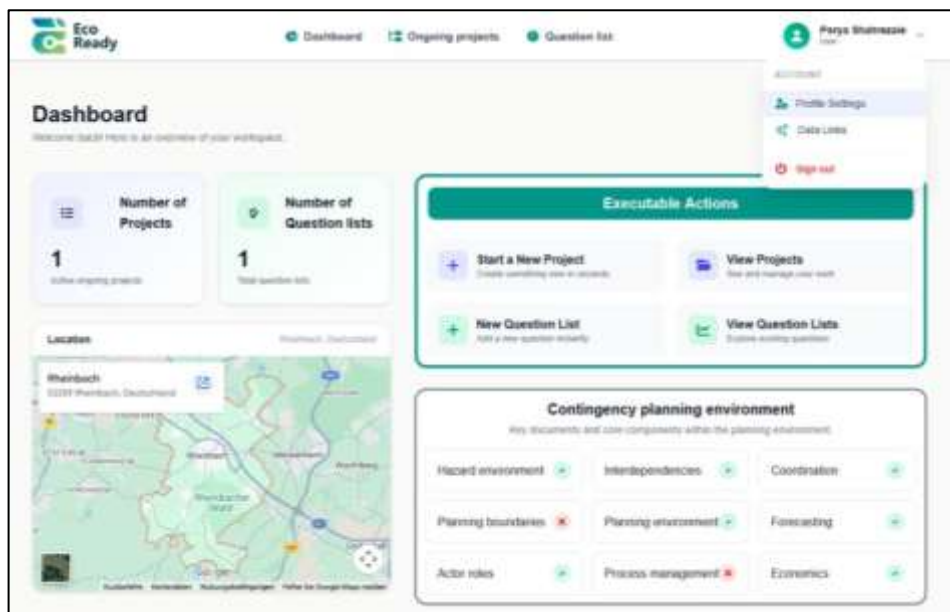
Eco Ready

Dashboard

Ongoing projects

Question list

Parya Shahrezaie

User

ACCOUNT

Profile Settings

Data Links

Sign out

Dashboard

Welcome back! Here is an overview of your workspace.

Number of Projects

1

Active ongoing projects

Number of Question lists

1

Total question lists

Location

Rheinbach, Deutschland

Rheinbach

53359 Rheinbach, Deutschland

Rheinbacher Wald

Google

Executable Actions

Start a New Project

Create something new in seconds

View Projects

See and manage your work

New Question List

Add a new question instantly

View Question Lists

Explore existing questions

Contingency planning environment

Key documents and core components within the planning environment

Hazard environment

Interdependencies

Coordination

Planning boundaries

Planning environment

Forecasting

Actor roles

Process management

Economics